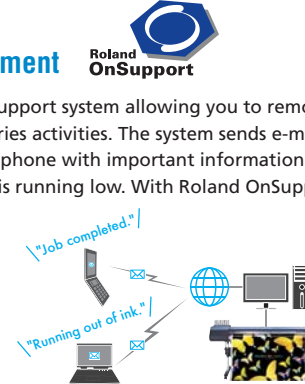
ment

Roland OnSupport

upport system allowing you to remo ries activities. The system sends e-m phone with important information is running low. With Roland OnSupp

"Job completed."

"Running out of ink."